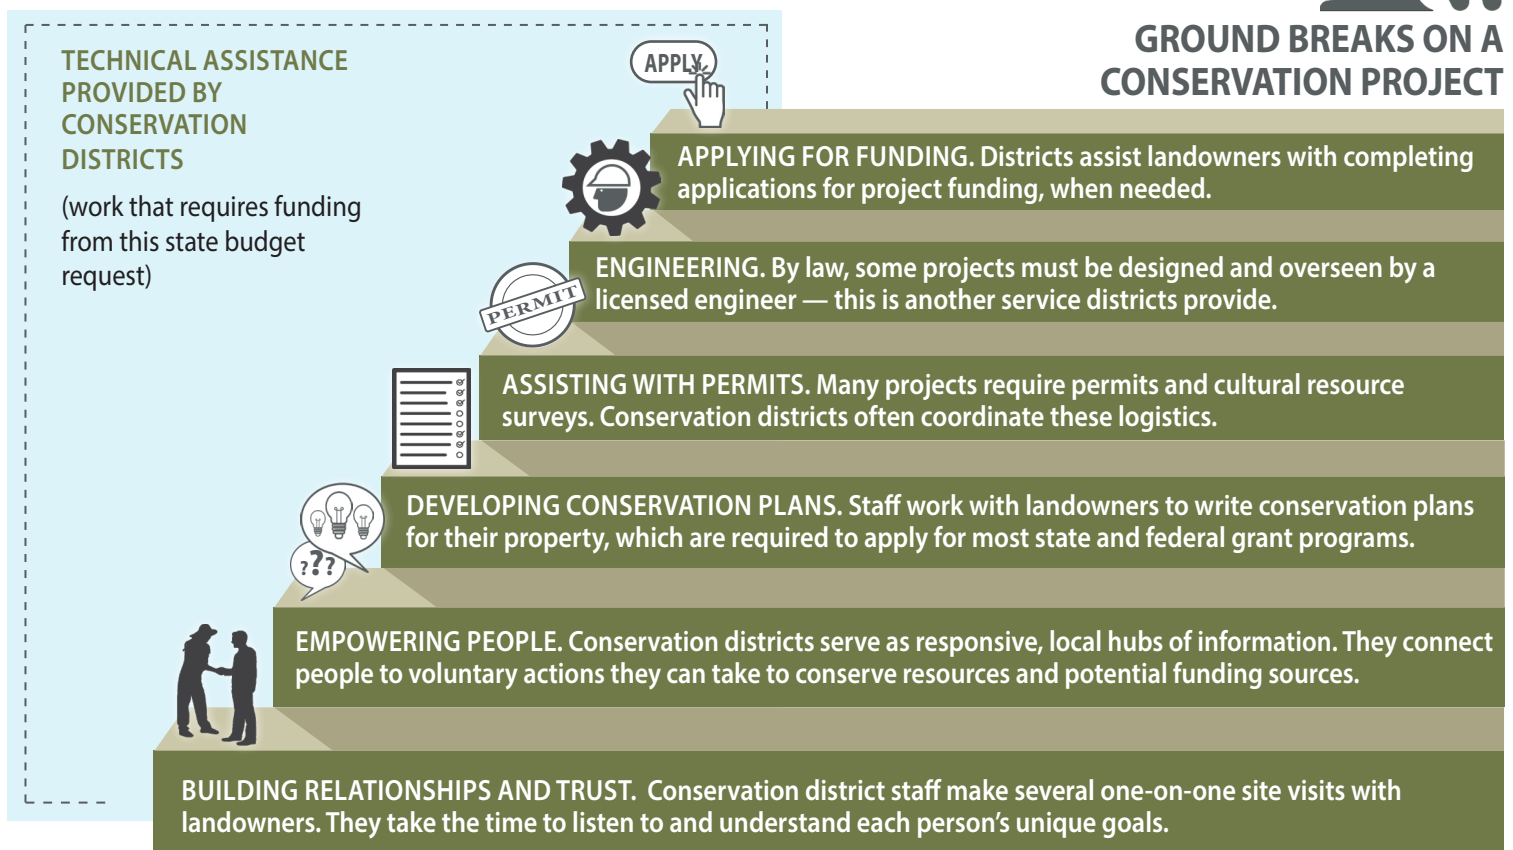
TECHNICAL ASSISTANCE PROVIDED BY CONSERVATION DISTRICTS

(work that requires funding from this state budget request)

APPLY

GROUND BREAKS ON A CONSERVATION PROJECT

APPLYING FOR FUNDING. Districts assist landowners with completing applications for project funding, when needed.

PERMIT

ENGINEERING. By law, some projects must be designed and overseen by a licensed engineer — this is another service districts provide.

ASSISTING WITH PERMITS. Many projects require permits and cultural resource surveys. Conservation districts often coordinate these logistics.

DEVELOPING CONSERVATION PLANS. Staff work with landowners to write conservation plans for their property, which are required to apply for most state and federal grant programs.

???

EMPOWERING PEOPLE. Conservation districts serve as responsive, local hubs of information. They connect people to voluntary actions they can take to conserve resources and potential funding sources.

BUILDING RELATIONSHIPS AND TRUST. Conservation district staff make several one-on-one site visits with landowners. They take the time to listen to and understand each person's unique goals.